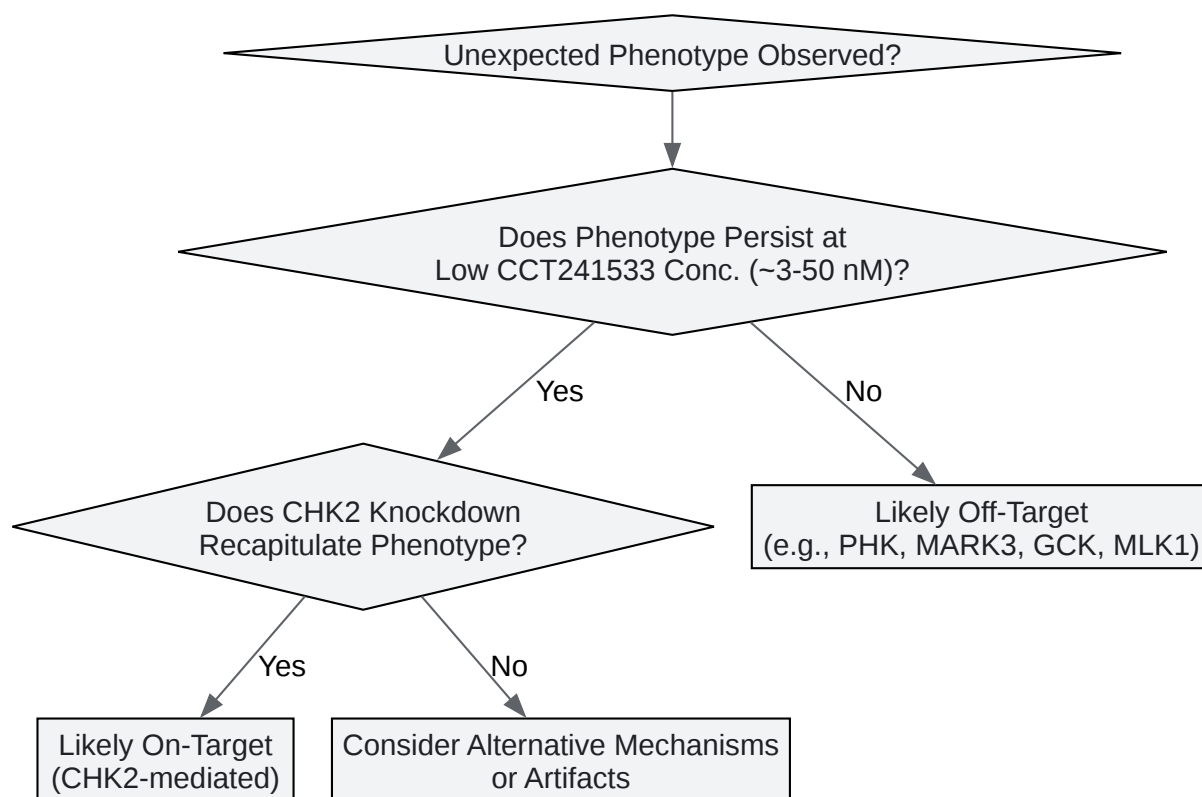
Unexpected Phenotype Observed?

Does Phenotype Persist at Low CCT241533 Conc. (~3-50 nM)?

Yes

No

Does CHK2 Knockdown Recapitulate Phenotype?

Likely Off-Target (e.g., PHK, MARK3, GCK, MLK1)

Yes

No

Likely On-Target (CHK2-mediated)

Consider Alternative Mechanisms or Artifacts